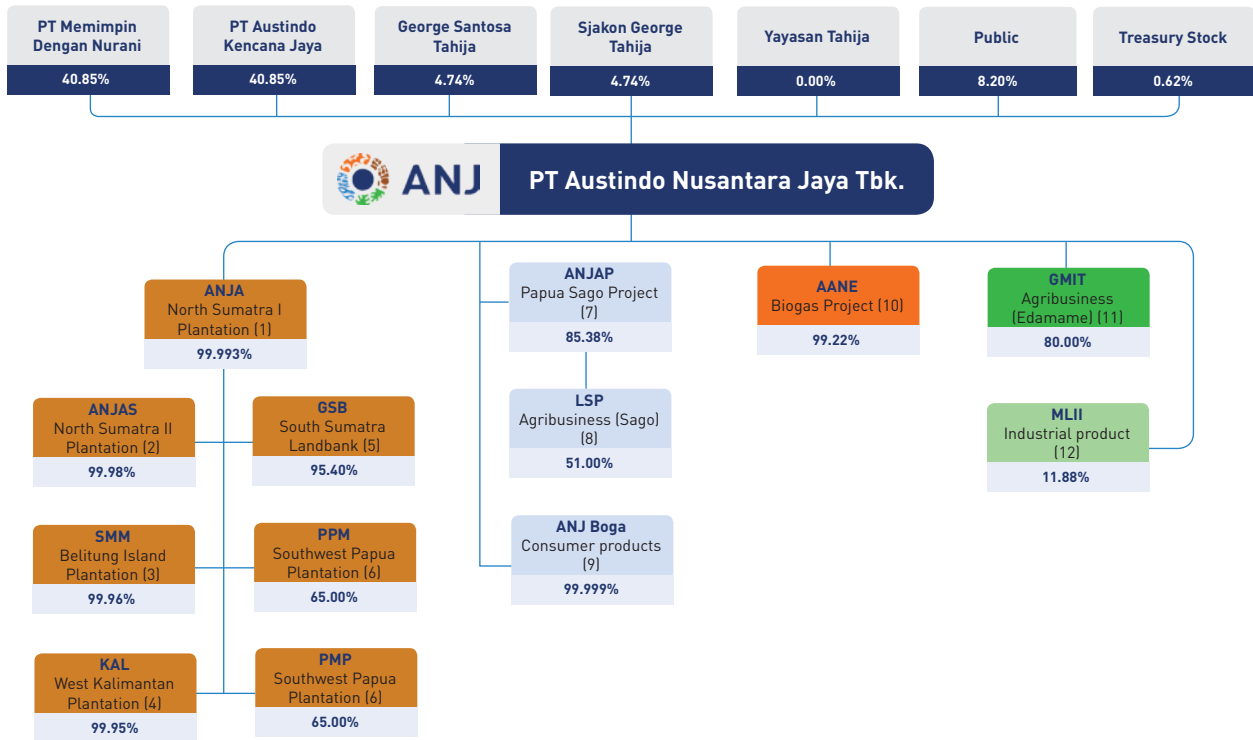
PT Memimpin Dengan Nurani
40.85%

PT Austindo Kencana Jaya
40.85%

George Santosa Tahija
4.74%

Sjakon George Tahija
4.74%

Yayasan Tahija
0.00%

Public
8.20%

Treasury Stock
0.62%

ANJ

PT Austindo Nusantara Jaya Tbk.

ANJA
North Sumatra I Plantation (1)
99.993%

ANJAS
North Sumatra II Plantation (2)
99.98%

GSB
South Sumatra Landbank (5)
95.40%

SMM
Belitung Island Plantation (3)
99.96%

PPM
Southwest Papua Plantation (6)
65.00%

KAL
West Kalimantan Plantation (4)
99.95%

PMP
Southwest Papua Plantation (6)
65.00%

ANJAP
Papua Sago Project (7)
85.38%

LSP
Agribusiness (Sago) (8)
51.00%

ANJ Boga
Consumer products (9)
99.999%

AANE
Biogas Project (10)
99.22%

GMIT
Agribusiness (Edamame) (11)
80.00%

MLII
Industrial product (12)
11.88%